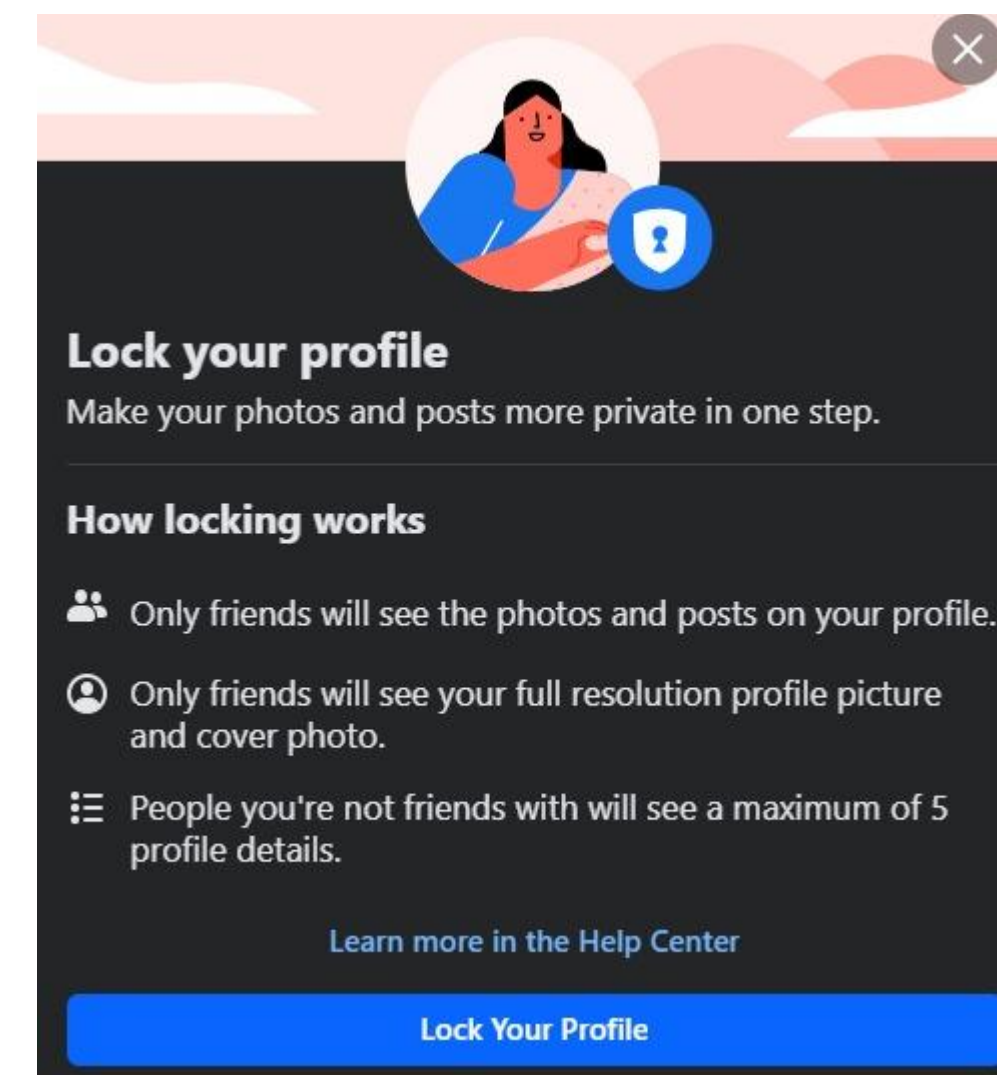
Lock your profile

Make your photos and posts more private in one step.

How locking works

Only friends will see the photos and posts on your profile.

Only friends will see your full resolution profile picture and cover photo.

People you're not friends with will see a maximum of 5 profile details.

Learn more in the Help Center

Lock Your Profile